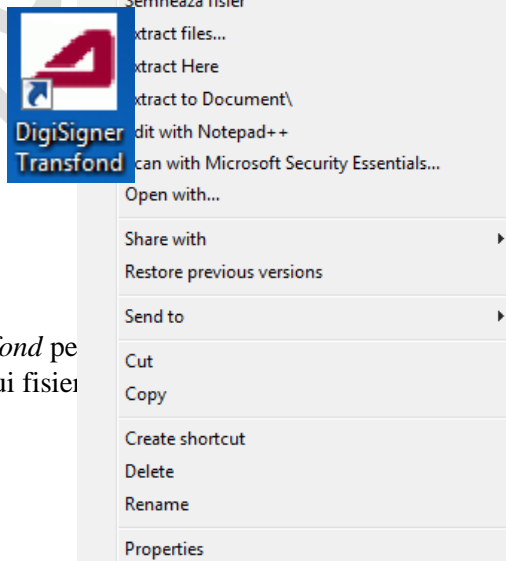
Semneaza fisier
xtract files...
xtract Here
xtract to Document\
dit with Notepad++
can with Microsoft Security Essentials...
Open with...
Share with
Restore previous versions
Send to
Cut
Copy
Create shortcut
Delete
Rename
Properties

DigiSigner Transfond

fond pe
ui fisier